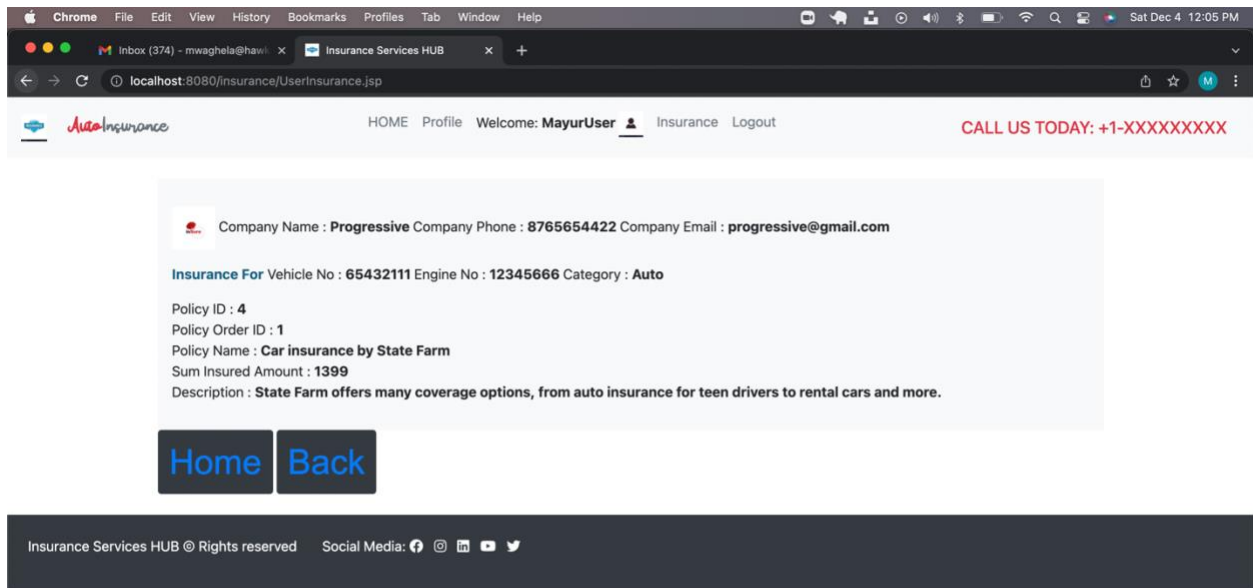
Chrome File Edit View History Bookmarks Profiles Tab Window Help

Sat Dec 4 12:05 PM

Inbox (374) - mwaghela@hawk ×

Insurance Services HUB ×

localhost:8080/insurance/UserInsurance.jsp

M

AutoInsurance

HOME Profile Welcome: MayurUser Insurance Logout

CALL US TODAY: +1-XXXXXXXXX

Company Name : Progressive Company Phone : 8765654422 Company Email : progressive@gmail.com

Insurance For Vehicle No : 65432111 Engine No : 12345666 Category : Auto

Policy ID : 4
Policy Order ID : 1
Policy Name : Car insurance by State Farm
Sum Insured Amount : 1399
Description : State Farm offers many coverage options, from auto insurance for teen drivers to rental cars and more.

Home Back

Insurance Services HUB © Rights reserved Social Media: